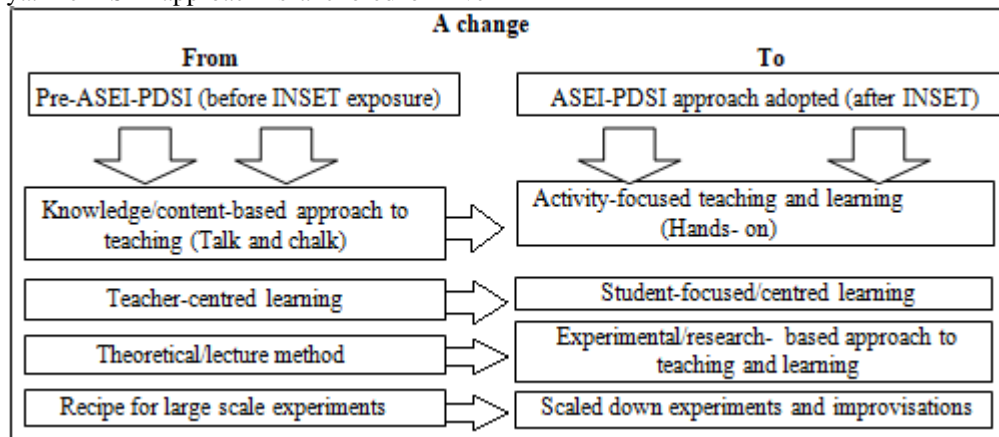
A change

From

To

Pre-ASEI-PDSI (before INSET exposure)

ASEI-PDSI approach adopted (after INSET)

Knowledge/content-based approach to teaching (Talk and chalk)

Activity-focused teaching and learning (Hands- on)

Teacher-centred learning

Student-focused/centred learning

Theoretical/lecture method

Experimental/research- based approach to teaching and learning

Recipe for large scale experiments

Scaled down experiments and improvisations